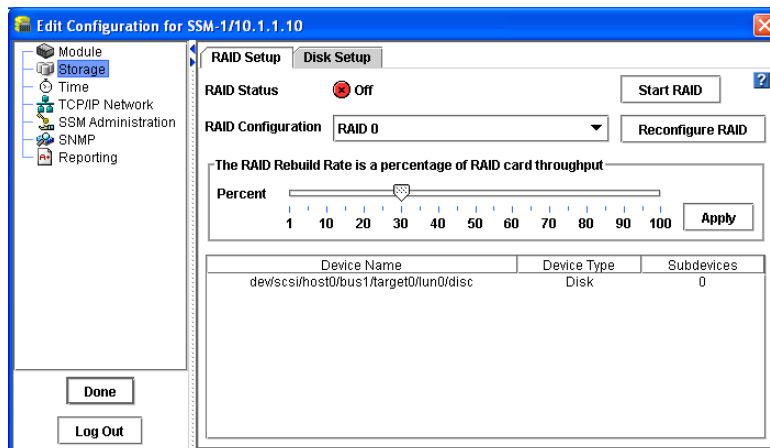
Edit Configuration for SSM-1/10.1.1.10

Module
Storage
Time
TCP/IP Network
SSM Administration
SNMP
Reporting

Done

Log Out

RAID Setup
Disk Setup

?

RAID Status
Off
Start RAID

RAID Configuration
RAID 0
Reconfigure RAID

The RAID Rebuild Rate is a percentage of RAID card throughput

Percent

1 10 20 30 40 50 60 70 80 90 100

Apply

| Device Name | Device Type | Subdevices |
|---|---|---|
| dev/scsi/host0/bus1/target0/lun0/disc | Disk | 0 |